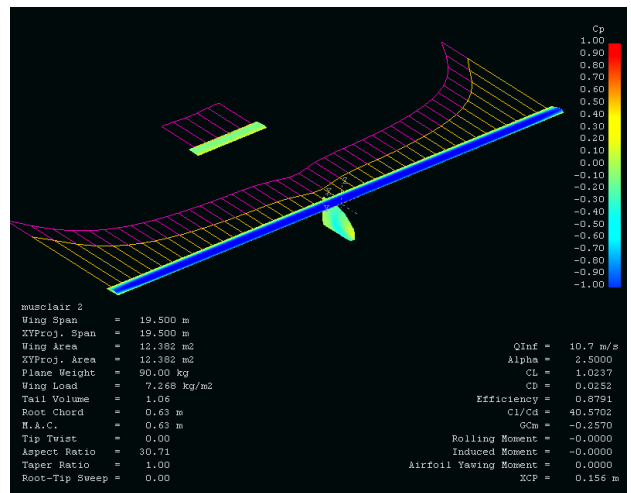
Cp
1.00
0.90
0.80
0.70
0.60
0.50
0.40
0.30
0.20
0.10
0.00
-0.10
-0.20
-0.30
-0.40
-0.50
-0.60
-0.70
-0.80
-0.90
-1.00

musclair 2
Wing Span = 19.500 m
XYProj. Span = 19.500 m
Wing Area = 12.382 m2
XYProj. Area = 12.382 m2
Plane Weight = 90.00 kg
Wing Load = 7.268 kg/m2
Tail Volume = 1.06
Root Chord = 0.63 m
M.A.C. = 0.63 m
Tip Twist = 0.00
Aspect Ratio = 30.71
Taper Ratio = 1.00
Root-Tip Sweep = 0.00

QInf = 10.7 m/s
Alpha = 2.5000
CL = 1.0237
CD = 0.0252
Efficiency = 0.8791
Cl/Cd = 40.5702
GCm = -0.2570
Rolling Moment = -0.0000
Induced Moment = -0.0000
Airfoil Yawing Moment = 0.0000
XCP = 0.156 m